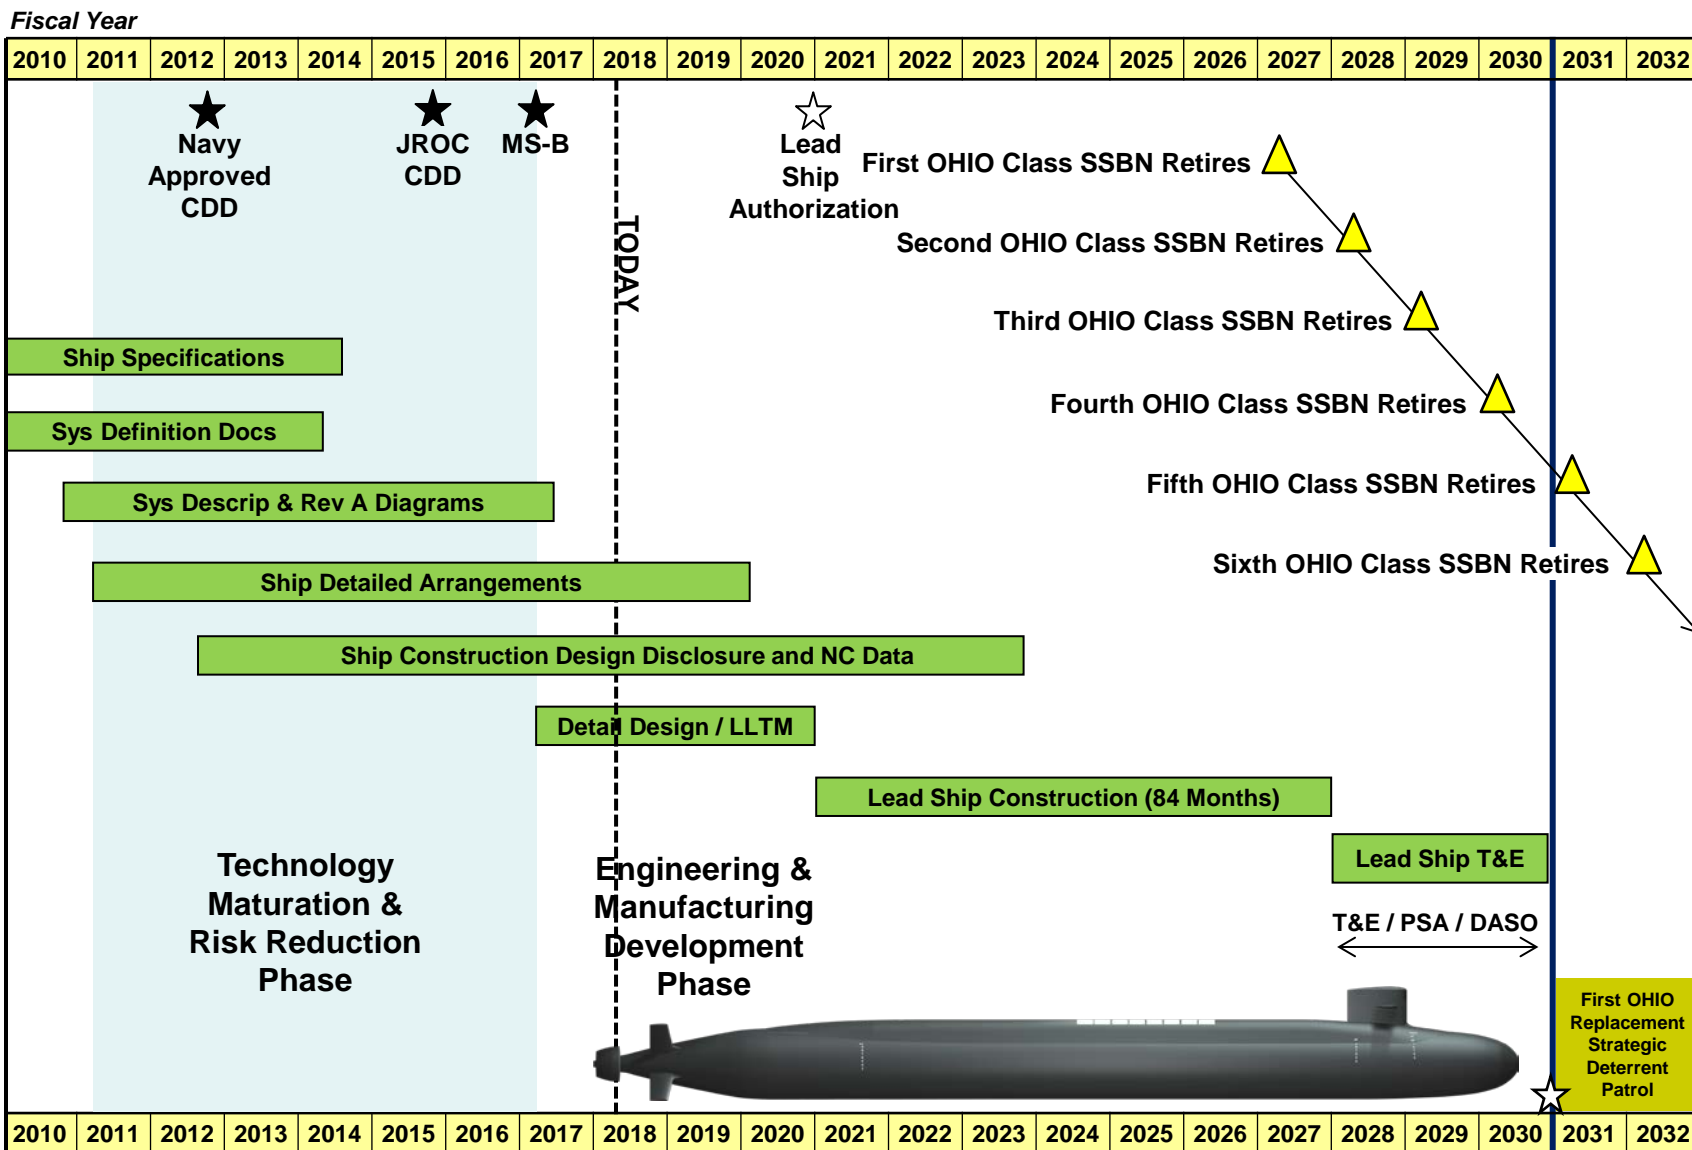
Fiscal Year

| 2010 | 2011 | 2012 | 2013 | 2014 | 2015 | 2016 | 2017 | 2018 | 2019 | 2020 | 2021 | 2022 | 2023 | 2024 | 2025 | 2026 | 2027 | 2028 | 2029 | 2030 | 2031 | 2032 |
|---|---|---|---|---|---|---|---|---|---|---|---|---|---|---|---|---|---|---|---|---|---|---|

Navy Approved CDD

JROC CDD

MS-B

TODAY

Lead Ship Authorization

First OHIO Class SSBN Retires

Second OHIO Class SSBN Retires

Third OHIO Class SSBN Retires

Fourth OHIO Class SSBN Retires

Fifth OHIO Class SSBN Retires

Sixth OHIO Class SSBN Retires

Ship Specifications

Sys Definition Docs

Sys Descrip & Rev A Diagrams

Ship Detailed Arrangements

Ship Construction Design Disclosure and NC Data

Detail Design / LLTM

Lead Ship Construction (84 Months)

Lead Ship T&E

Technology Maturation & Risk Reduction Phase

Engineering & Manufacturing Development Phase

T&E / PSA / DASO

First OHIO Replacement Strategic Deterrent Patrol

| 2010 | 2011 | 2012 | 2013 | 2014 | 2015 | 2016 | 2017 | 2018 | 2019 | 2020 | 2021 | 2022 | 2023 | 2024 | 2025 | 2026 | 2027 | 2028 | 2029 | 2030 | 2031 | 2032 |
|---|---|---|---|---|---|---|---|---|---|---|---|---|---|---|---|---|---|---|---|---|---|---|